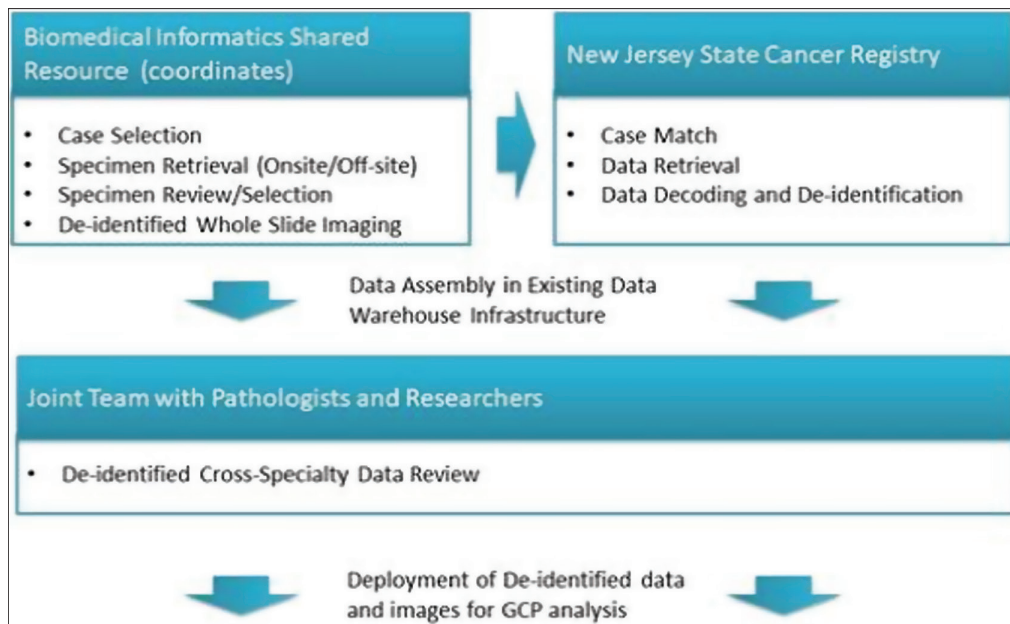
Biomedical Informatics Shared Resource (coordinates)

- Case Selection
- Specimen Retrieval (Onsite/Off-site)
- Specimen Review/Selection
- De-identified Whole Slide Imaging

New Jersey State Cancer Registry

- Case Match
- Data Retrieval
- Data Decoding and De-identification

Data Assembly in Existing Data Warehouse Infrastructure

Joint Team with Pathologists and Researchers

- De-identified Cross-Specialty Data Review

Deployment of De-identified data and images for GCP analysis